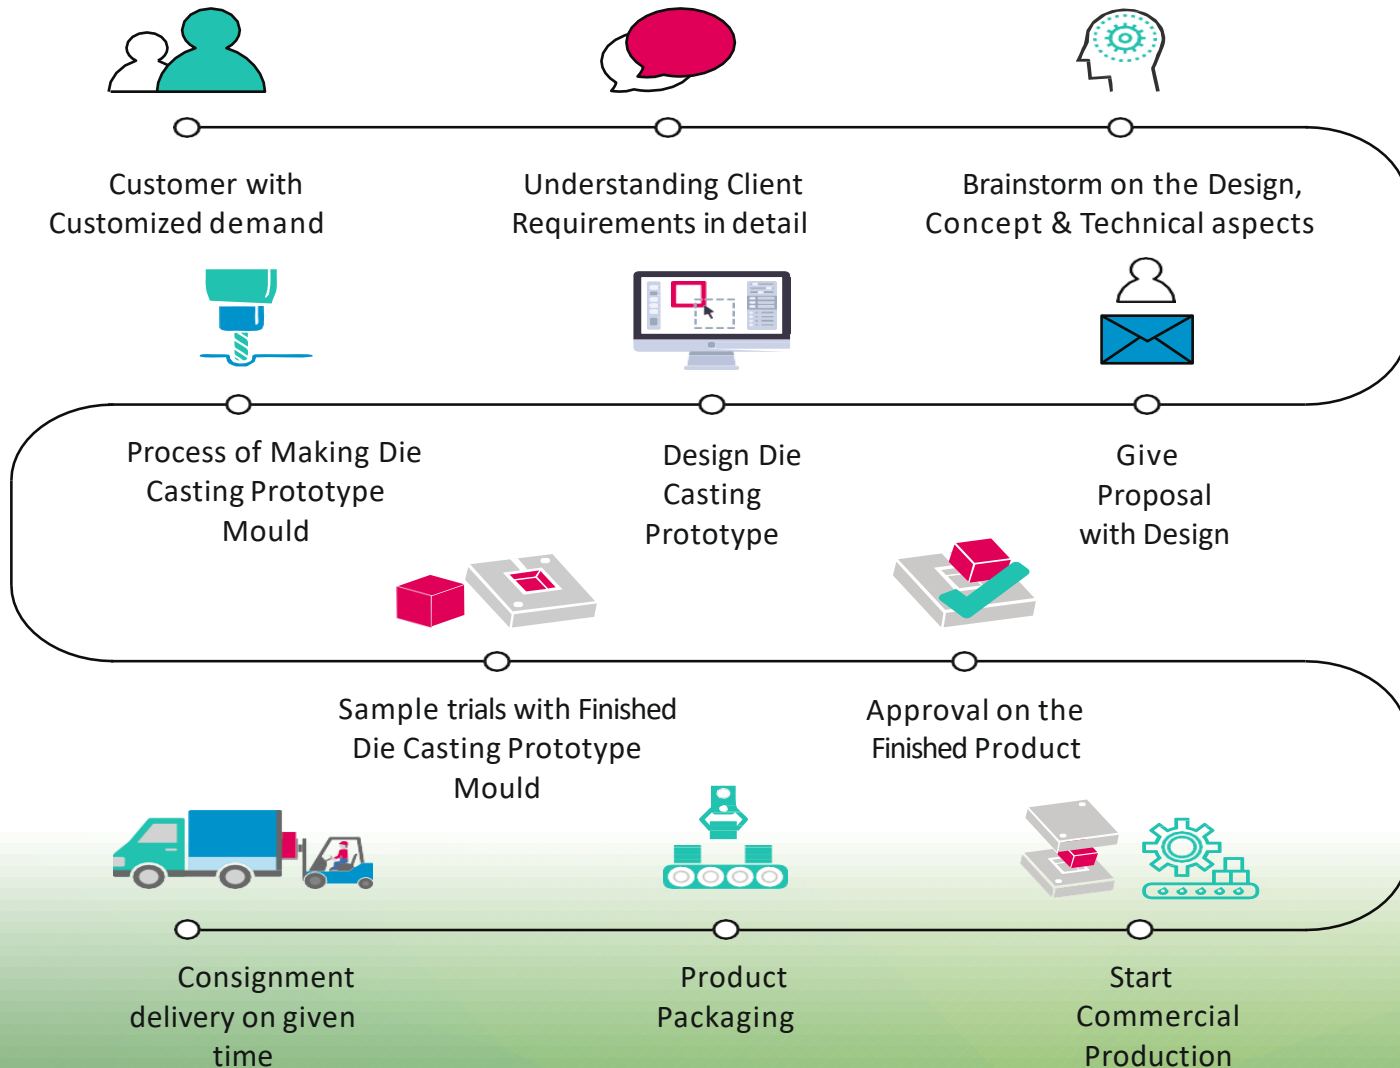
Customer with Customized demand

Understanding Client Requirements in detail

Brainstorm on the Design, Concept & Technical aspects

Process of Making Die Casting Prototype Mould

Design Die Casting Prototype

Give Proposal with Design

Sample trials with Finished Die Casting Prototype Mould

Approval on the Finished Product

Consignment delivery on given time

Product Packaging

Start Commercial Production